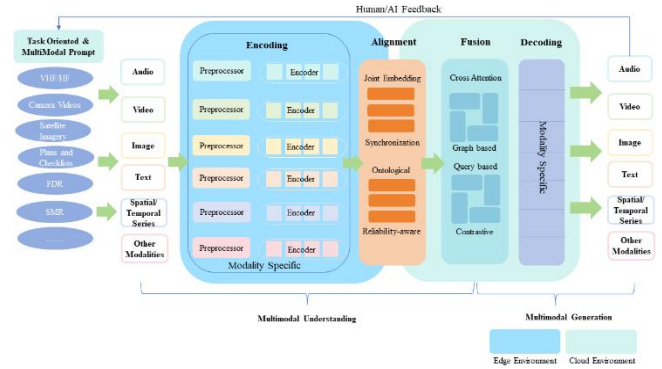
Human/AI Feedback

Task Oriented & MultiModal Prompt

VHF/HF

Camera Videos

Satellite Imagery

Plans and Checklists

EDR

SMR

......

Audio

Video

Image

Text

Spatial/ Temporal Series

Other Modalities

Encoding

Preprocessor Encoder

Preprocessor Encoder

Preprocessor Encoder

Preprocessor Encoder

Preprocessor Encoder

Preprocessor Encoder

Modality Specific

Alignment

Joint Embedding

Synchronization

Ontological

Reliability-aware

Fusion

Cross Attention

Graph based

Query based

Contrastive

Decoding

Modality Specific

Audio

Video

Image

Text

Spatial/ Temporal Series

Other Modalities

Multimodal Understanding

Multimodal Generation

Edge Environment

Cloud Environment